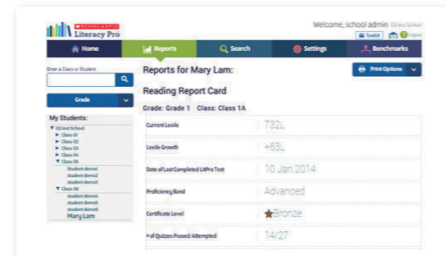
SCHOLASTIC
Literacy Pro

Welcome, school admin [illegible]

Toolkit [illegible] Logout

Home
Reports
Search
Settings
Benchmarks

Enter a Class or Student

Grade

My Students:
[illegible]
Class 01
Class 02
Class 03
Class 04
Class 05
student demo1
student demo2
student demo3
student demo4
Class 06
student demo1
student demo2
student demo3
student demo4
Mary Lam

Reports for Mary Lam:

Print Options

Reading Report Card

Grade: Grade 1 Class: Class 1A

| | |
|---|---|
| Current Lexile | 732L |
| Lexile Growth | +63L |
| Date of Last Completed LitPro Test | 10 Jan 2014 |
| Proficiency Band | Advanced |
| Certificate Level | Bronze |
| # of Quizzes Passed/ Attempted | 14/27 |